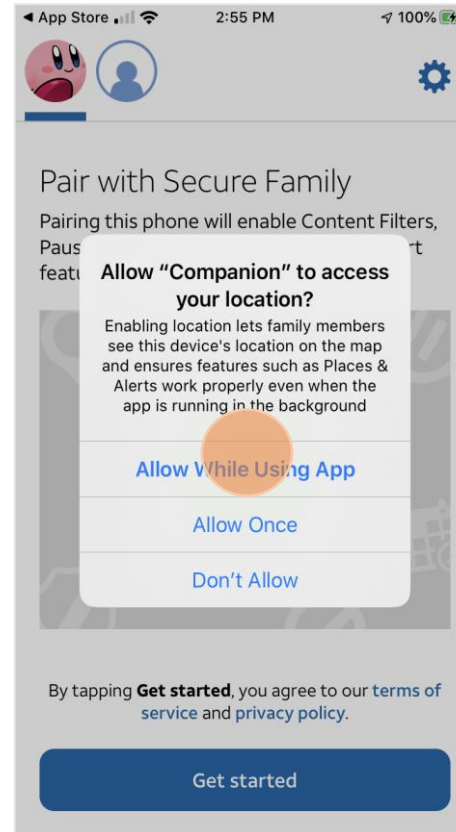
◀ App Store 2:55 PM 100%

Pair with Secure Family

Pairing this phone will enable Content Filters, Paus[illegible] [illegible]rt featu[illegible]

Allow “Companion” to access your location?

Enabling location lets family members see this device's location on the map and ensures features such as Places & Alerts work properly even when the app is running in the background

Allow While Using App

Allow Once

Don’t Allow

By tapping **Get started**, you agree to our terms of service and privacy policy.

Get started